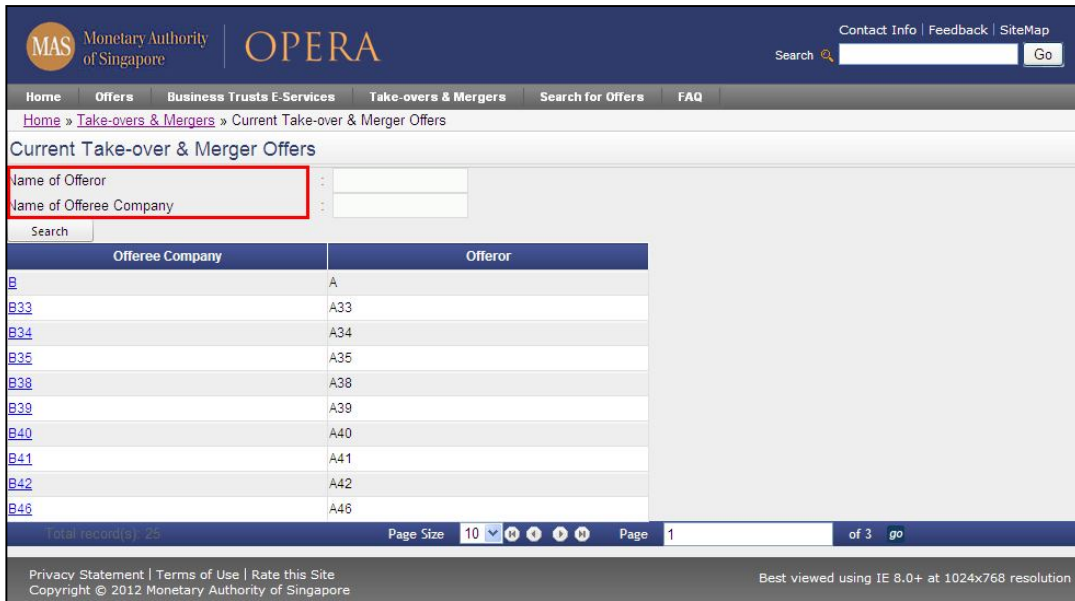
MAS Monetary Authority of Singapore | OPERA

Contact Info | Feedback | SiteMap
Search Go

Home Offers Business Trusts E-Services Take-overs & Mergers Search for Offers FAQ

Home » Take-overs & Mergers » Current Take-over & Merger Offers

Current Take-over & Merger Offers

Name of Offeror :
Name of Offeree Company :
Search

| Offeree Company | Offeror |
|---|---|
| B | A |
| B33 | A33 |
| B34 | A34 |
| B35 | A35 |
| B38 | A38 |
| B39 | A39 |
| B40 | A40 |
| B41 | A41 |
| B42 | A42 |
| B46 | A46 |

Total record(s): 25 Page Size 10 Page 1 of 3 go

Privacy Statement | Terms of Use | Rate this Site
Copyright © 2012 Monetary Authority of Singapore

Best viewed using IE 8.0+ at 1024x768 resolution